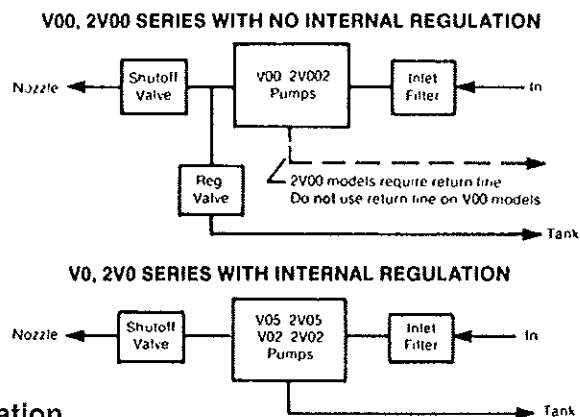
V00, 2V00 SERIES WITH NO INTERNAL REGULATION

Nozzle

Shutoff Valve

V00 2V002 Pumps

Inlet Filter

In

Reg Valve

2V00 models require return line
Do not use return line on V00 models

Tank

V0, 2V0 SERIES WITH INTERNAL REGULATION

Nozzle

Shutoff Valve

V05 2V05
V02 2V02
Pumps

Inlet Filter

In

Tank

ation